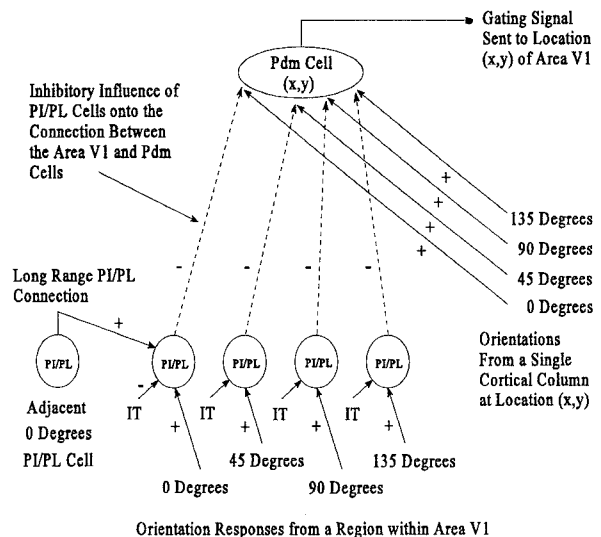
Gating Signal Sent to Location (x,y) of Area V1

Pdm Cell (x,y)

Inhibitory Influence of PI/PL Cells onto the Connection Between the Area V1 and Pdm Cells

+
+
+
+

135 Degrees
90 Degrees
45 Degrees
0 Degrees

-
-
-
-

Long Range PI/PL Connection

+

PI/PL
PI/PL
PI/PL
PI/PL
PI/PL

Orientations From a Single Cortical Column at Location (x,y)

Adjacent 0 Degrees PI/PL Cell

-
IT
+
IT
+
IT
+
IT
+

45 Degrees
135 Degrees
0 Degrees
90 Degrees

Orientation Responses from a Region within Area V1